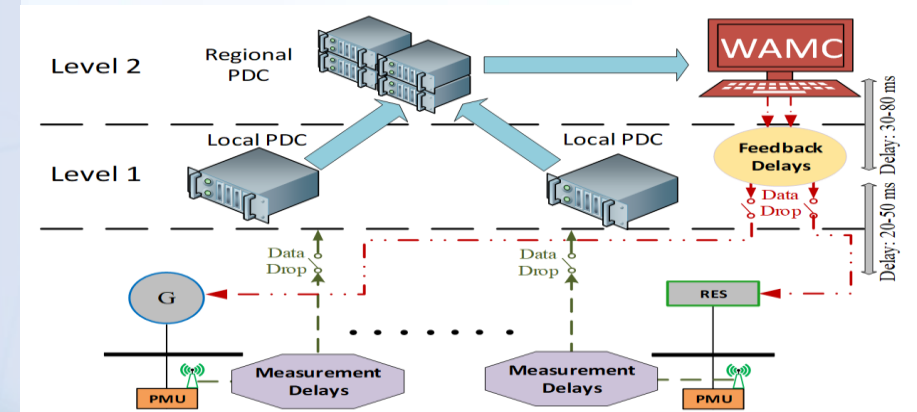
Level 2

Regional PDC

WAMC

Delay: 30-80 ms

Local PDC

Local PDC

Level 1

Feedback Delays

Data Drop

Delay: 20-50 ms

Data Drop

Data Drop

G

RES

Measurement Delays

Measurement Delays

PMU

PMU